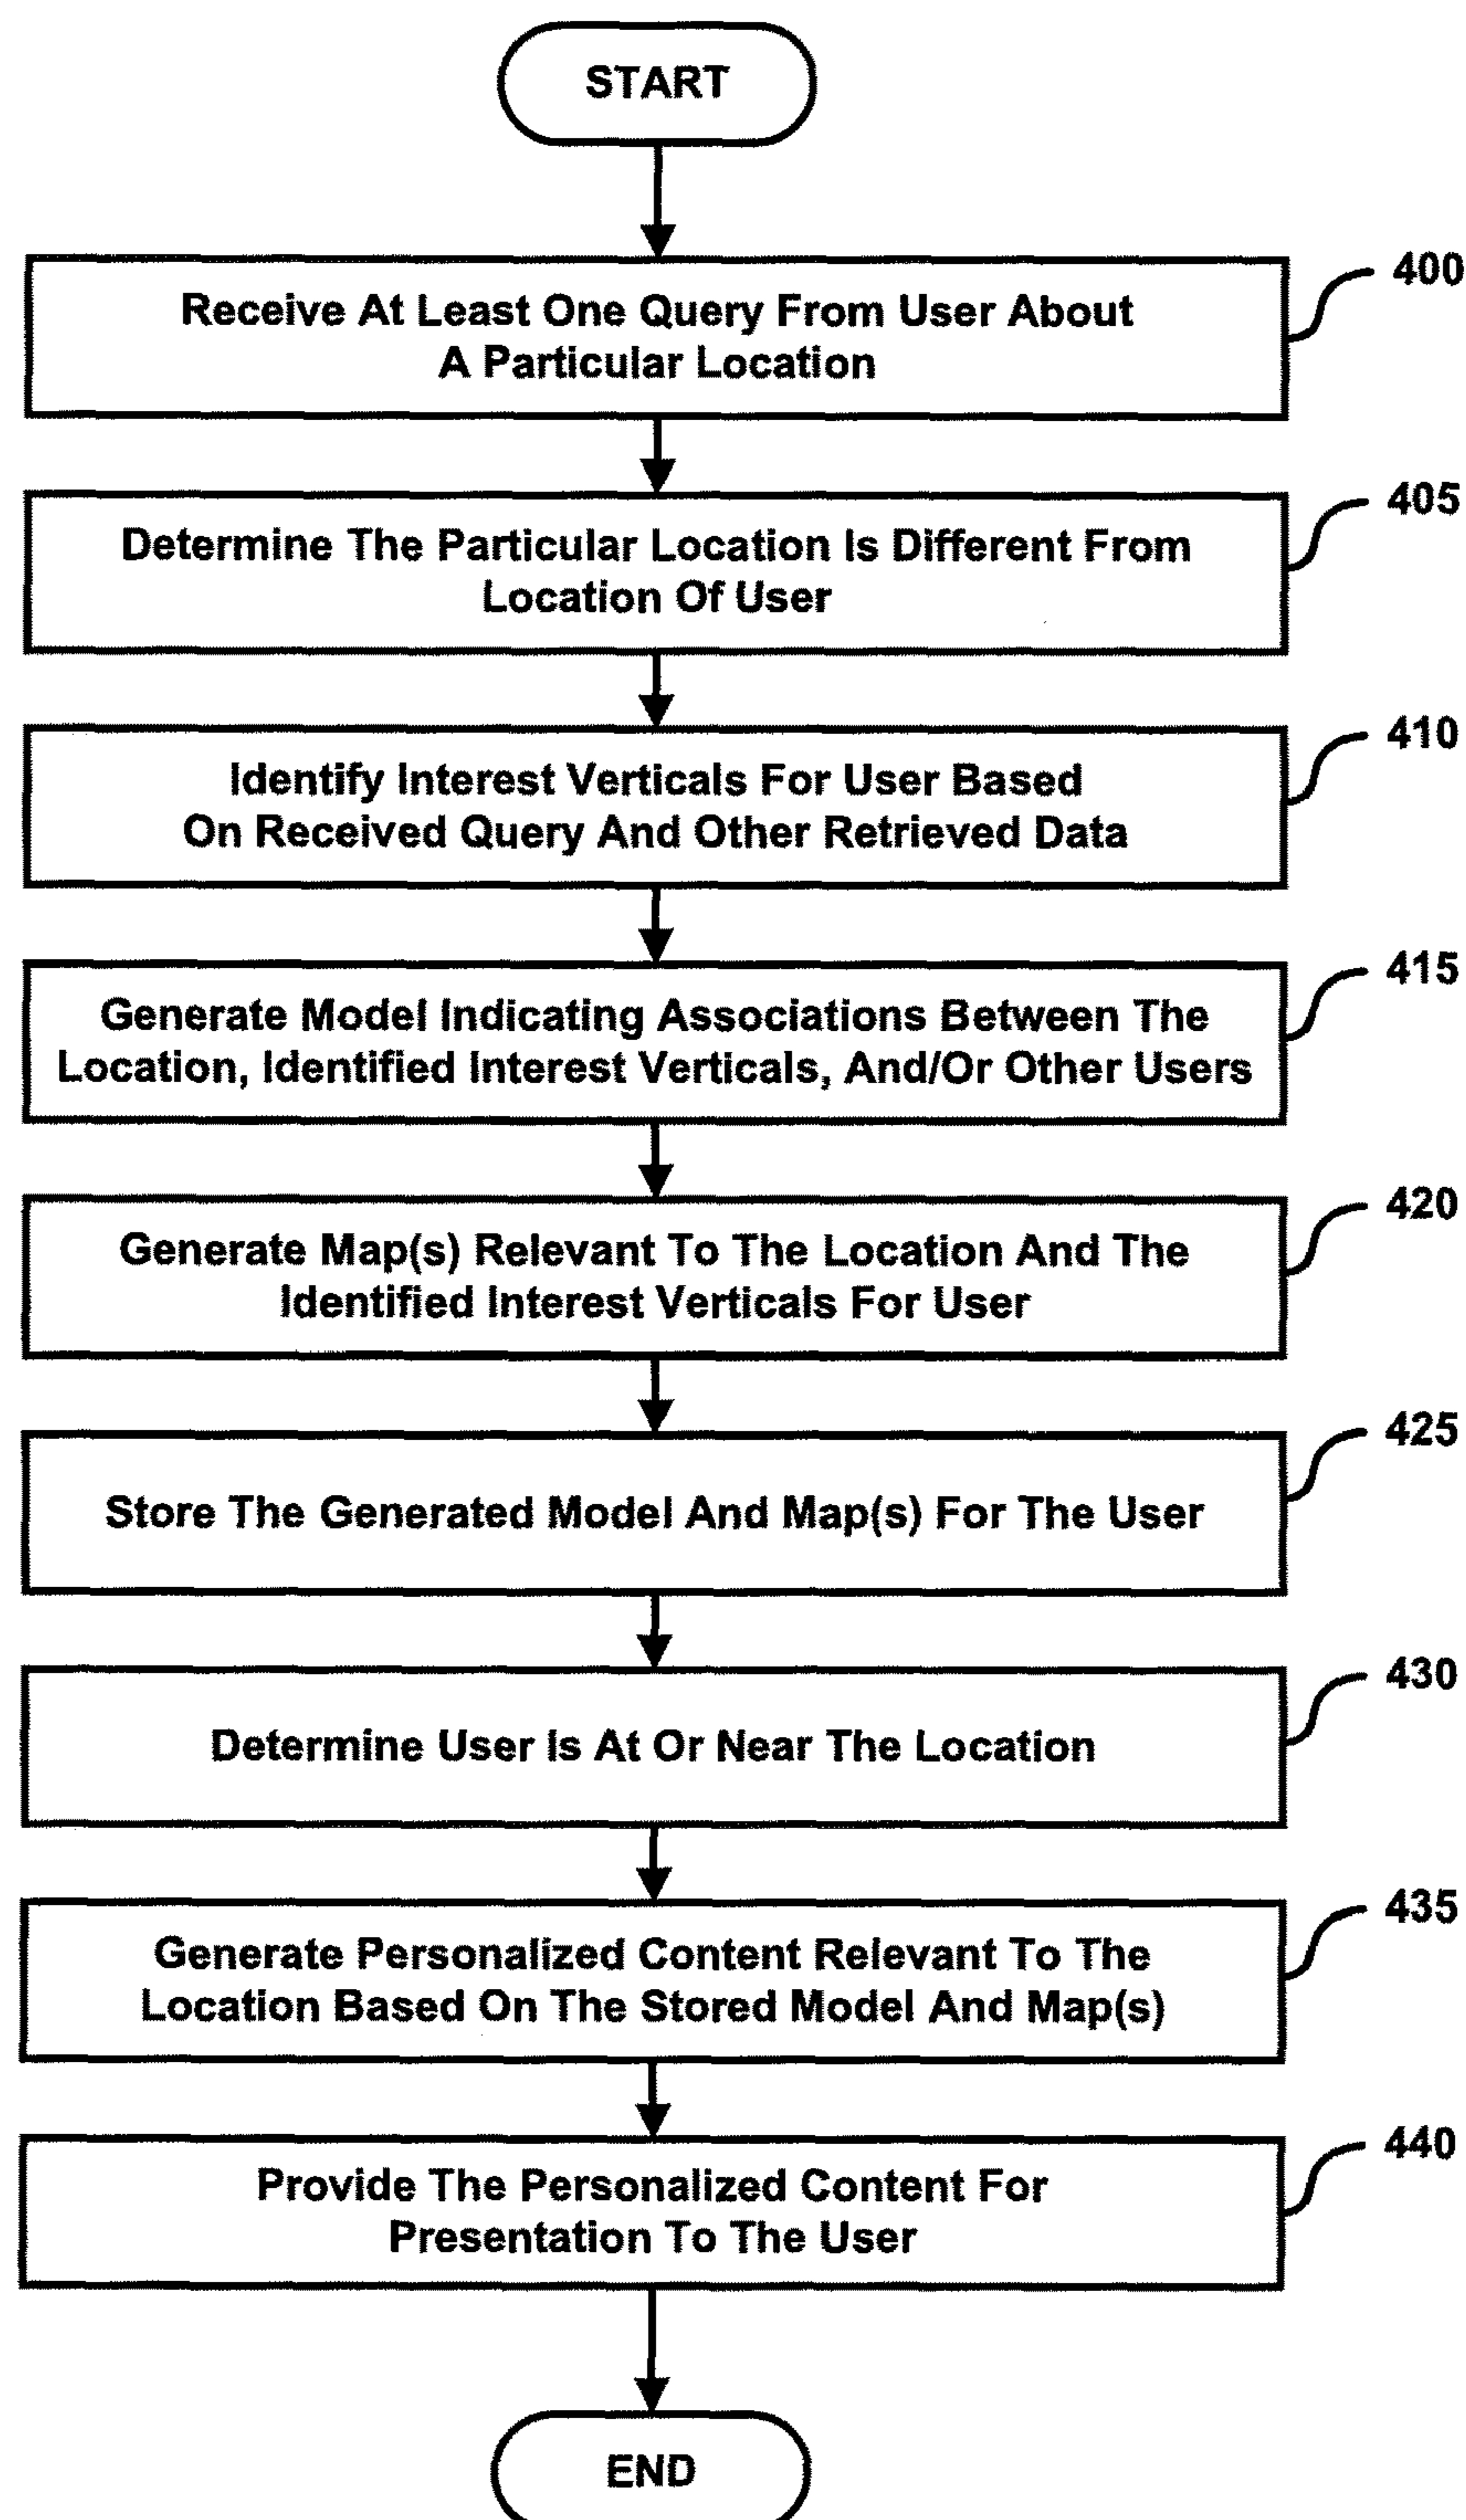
START

Receive At Least One Query From User About A Particular Location

400

Determine The Particular Location Is Different From Location Of User

405

Identify Interest Verticals For User Based On Received Query And Other Retrieved Data

410

Generate Model Indicating Associations Between The Location, Identified Interest Verticals, And/Or Other Users

415

Generate Map(s) Relevant To The Location And The Identified Interest Verticals For User

420

Store The Generated Model And Map(s) For The User

425

Determine User Is At Or Near The Location

430

Generate Personalized Content Relevant To The Location Based On The Stored Model And Map(s)

435

Provide The Personalized Content For Presentation To The User

440

END